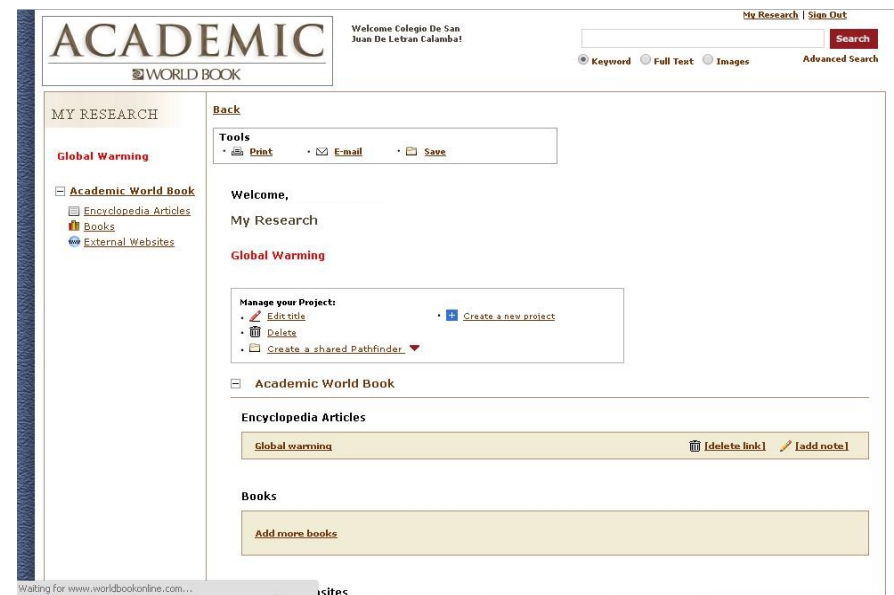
ACADEMIC
WORLD BOOK

Welcome Colegio De San Juan De Letran Calamba!

My Research | Sign Out

Search

Keyword Full Text Images

Advanced Search

MY RESEARCH

Global Warming

Academic World Book
Encyclopedia Articles
Books
External Websites

Back

Tools
· Print · E-mail · Save

Welcome,

My Research

Global Warming

Manage your Project:
· Edit title
· Delete
· Create a shared Pathfinder
· Create a new project

Academic World Book

Encyclopedia Articles

Global warming [delete link] [add note]

Books

Add more books

Waiting for www.worldbookonline.com...

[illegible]sites